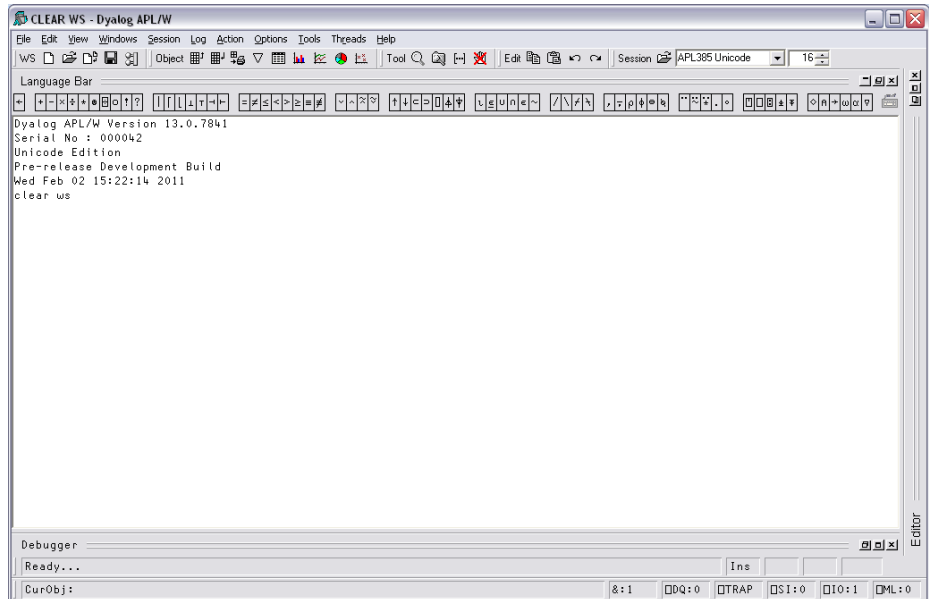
CLEAR WS - Dyalog APL/W

File Edit View Windows Session Log Action Options Tools Threads Help

WS Object Tool Edit Session APL385 Unicode 16

Language Bar

← +-×÷*⍟⌹○!? |⌈⌊⊥⊤⊣⊢ =≠≤<>≥≡≢ ∨∧⍲⍱ ↑↓⊂⊃⌷⍋⍒ ⍳⍷∪∩∊~ /\⌿⍀ ,⍪⍴⌽⊖⍉ ¨⍨⍣.∘ ⎕⍞⍎⍕ ⋄⍝→⍵⍺∇

Dyalog APL/W Version 13.0.7841
Serial No : 000042
Unicode Edition
Pre-release Development Build
Wed Feb 02 15:22:14 2011
clear ws

Editor

Debugger

Ready...

Ins

CurObj:

&:1 ⎕DQ:0 ⎕TRAP ⎕SI:0 ⎕IO:1 ⎕ML:0